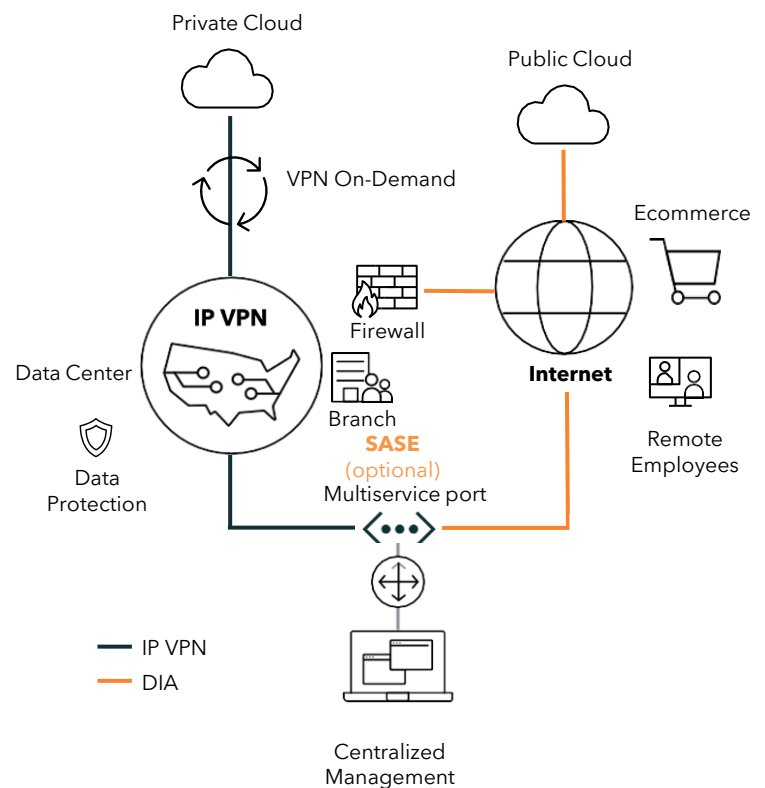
Private Cloud

Public Cloud

VPN On-Demand

Ecommerce

Firewall

IP VPN

Data Center

Internet

Branch

Remote Employees

Data Protection

SASE
(optional)

Multiservice port

IP VPN

DIA

Centralized Management